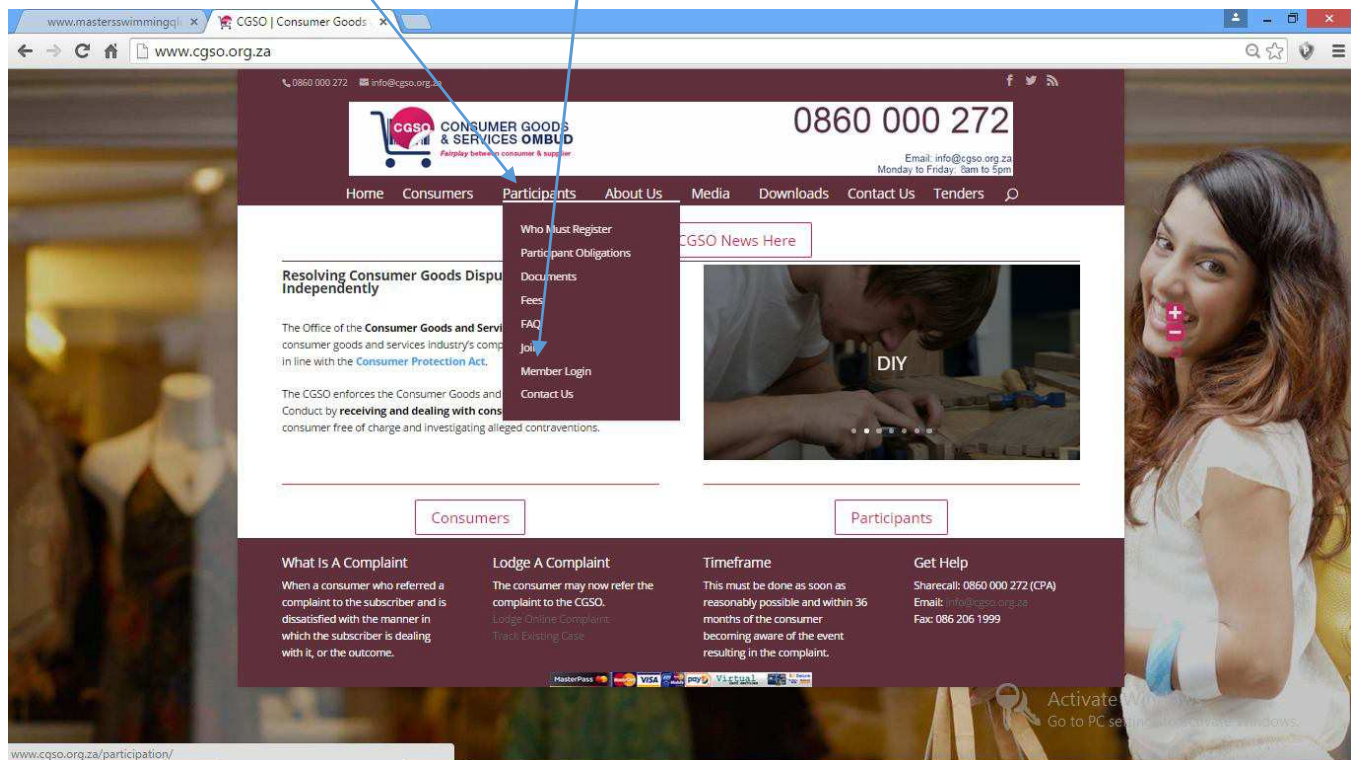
www.masterswimmingq ×
CGSO | Consumer Goods ×
www.cgso.org.za

0860 000 272 info@cgso.org.za

CGSO CONSUMER GOODS & SERVICES OMBUD
Fairplay between consumer & supplier

0860 000 272
Email: info@cgso.org.za
Monday to Friday: 8am to 5pm

Home Consumers Participants About Us Media Downloads Contact Us Tenders

Who Must Register
Participant Obligations
Documents
Fees
FAQ
Join
Member Login
Contact Us

CGSO News Here

Resolving Consumer Goods Dispu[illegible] Independently

The Office of the Consumer Goods and Servi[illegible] consumer goods and services industry's comp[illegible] in line with the Consumer Protection Act.

The CGSO enforces the Consumer Goods and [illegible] Conduct by receiving and dealing with cons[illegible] consumer free of charge and investigating alleged contraventions.

DIY

Consumers

Participants

What Is A Complaint
When a consumer who referred a complaint to the subscriber and is dissatisfied with the manner in which the subscriber is dealing with it, or the outcome.

Lodge A Complaint
The consumer may now refer the complaint to the CGSO.
Lodge Online Complaint
Track Existing Case

Timeframe
This must be done as soon as reasonably possible and within 36 months of the consumer becoming aware of the event resulting in the complaint.

Get Help
Sharecall: 0860 000 272 (CPA)
Email: info@cgso.org.za
Fax: 086 206 1999

MasterPass VISA Virtual

Activate Windows
Go to PC se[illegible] Windows.

www.cgso.org.za/participation/